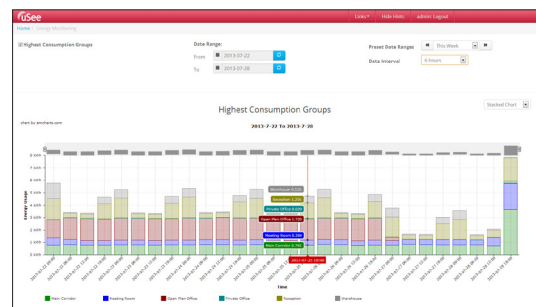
uSee

Links Hide Hints admin Logout

Home / Energy Monitoring

Highest Consumption Groups

Date Range:
From 2013-07-22
To 2013-07-28

Preset Date Ranges
This Week
Data Interval 6 hours

Stacked Chart

Highest Consumption Groups

chart by amcharts.com

2013-7-22 To 2013-7-28

Energy Usage

Warehouse 0.22
Reception 1.20
Private Office 0.20
Open Plan Office 1.70
Meeting Room 0.38
Main Corridor 0.76
2013-07-25 18:00

Time

Main Corridor
Meeting Room
Open Plan Office
Private Office
Reception
Warehouse